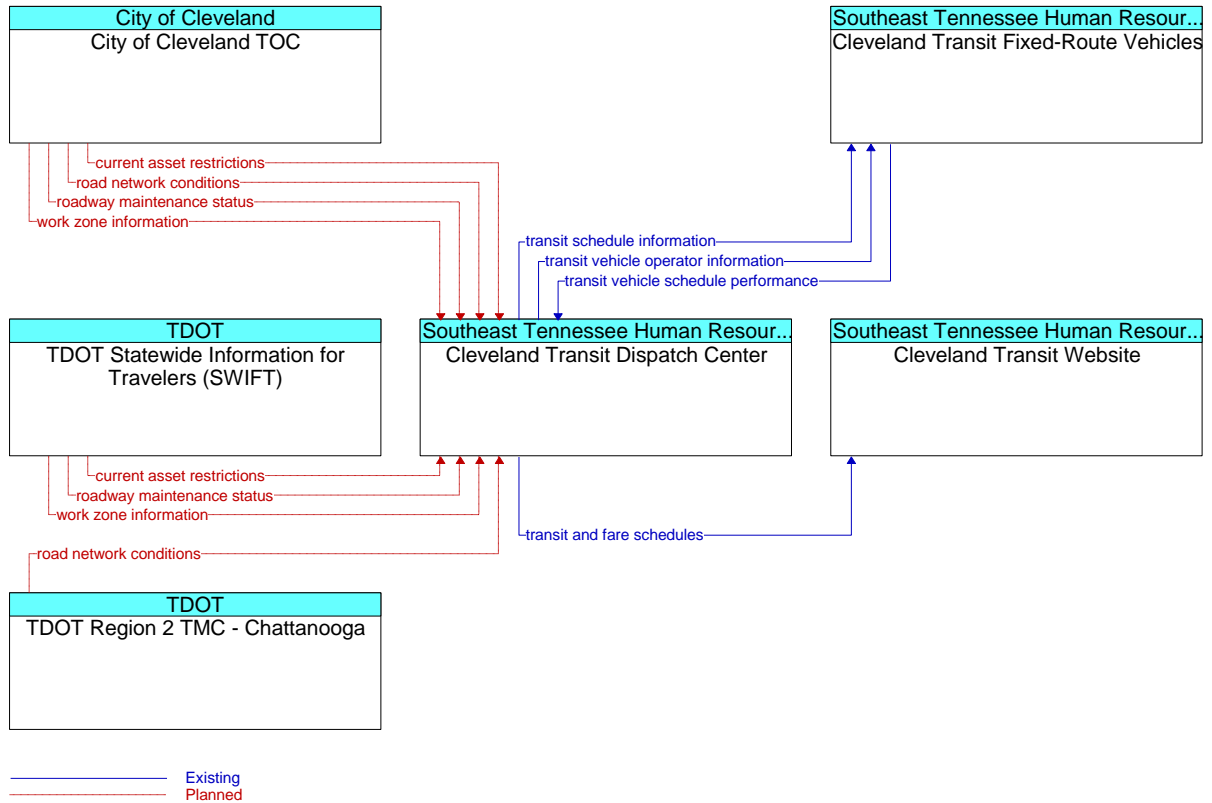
City of Cleveland
City of Cleveland TOC

Southeast Tennessee Human Resour...
Cleveland Transit Fixed-Route Vehicles

current asset restrictions
road network conditions
roadway maintenance status
work zone information

transit schedule information
transit vehicle operator information
transit vehicle schedule performance

TDOT
TDOT Statewide Information for Travelers (SWIFT)

Southeast Tennessee Human Resour...
Cleveland Transit Dispatch Center

Southeast Tennessee Human Resour...
Cleveland Transit Website

current asset restrictions
roadway maintenance status
work zone information
road network conditions

transit and fare schedules

TDOT
TDOT Region 2 TMC - Chattanooga

Existing
Planned